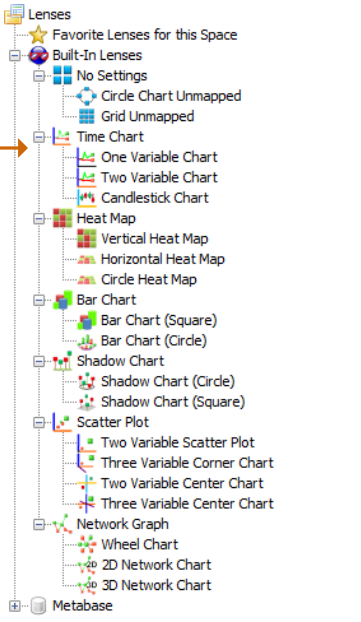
Lenses
Favorite Lenses for this Space
Built-In Lenses
No Settings
Circle Chart Unmapped
Grid Unmapped
Time Chart
One Variable Chart
Two Variable Chart
Candlestick Chart
Heat Map
Vertical Heat Map
Horizontal Heat Map
Circle Heat Map
Bar Chart
Bar Chart (Square)
Bar Chart (Circle)
Shadow Chart
Shadow Chart (Circle)
Shadow Chart (Square)
Scatter Plot
Two Variable Scatter Plot
Three Variable Corner Chart
Two Variable Center Chart
Three Variable Center Chart
Network Graph
Wheel Chart
2D Network Chart
3D Network Chart
Metabase